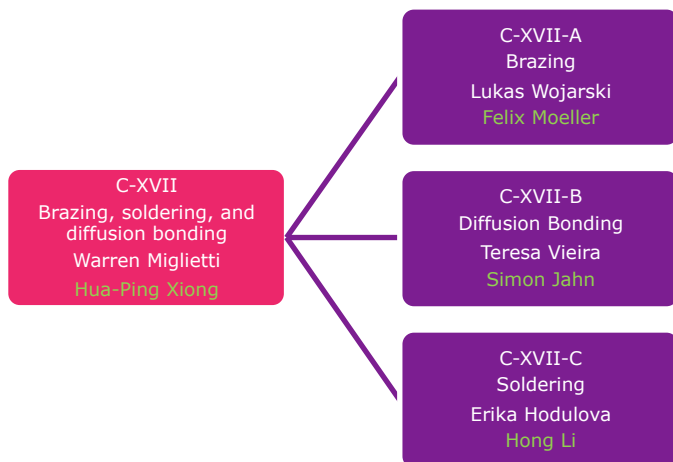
C-XVII
Brazing, soldering, and diffusion bonding
Warren Miglietti
Hua-Ping Xiong

C-XVII-A
Brazing
Lukas Wojarski
Felix Moeller

C-XVII-B
Diffusion Bonding
Teresa Vieira
Simon Jahn

C-XVII-C
Soldering
Erika Hodulova
Hong Li